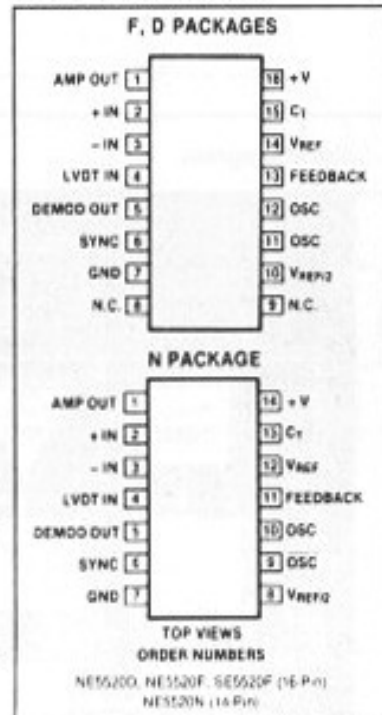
F, D PACKAGES

AMP OUT 1
+IN 2
−IN 3
LVDT IN 4
DEMOD OUT 5
SYNC 6
GND 7
N.C. 8

16 +V
15 $C_T$
14 $V_{REF}$
13 FEEDBACK
12 OSC
11 $\overline{OSC}$
10 $V_{REF/2}$
9 N.C.

N PACKAGE

AMP OUT 1
+IN 2
−IN 3
LVDT IN 4
DEMOD OUT 5
SYNC 6
GND 7

14 +V
13 $C_T$
12 $V_{REF}$
11 FEEDBACK
10 OSC
9 $\overline{OSC}$
8 $V_{REF/2}$

TOP VIEWS
ORDER NUMBERS
NE5520D, NE5520F, SE5520F (16-Pin)
NE5520N (14-Pin)